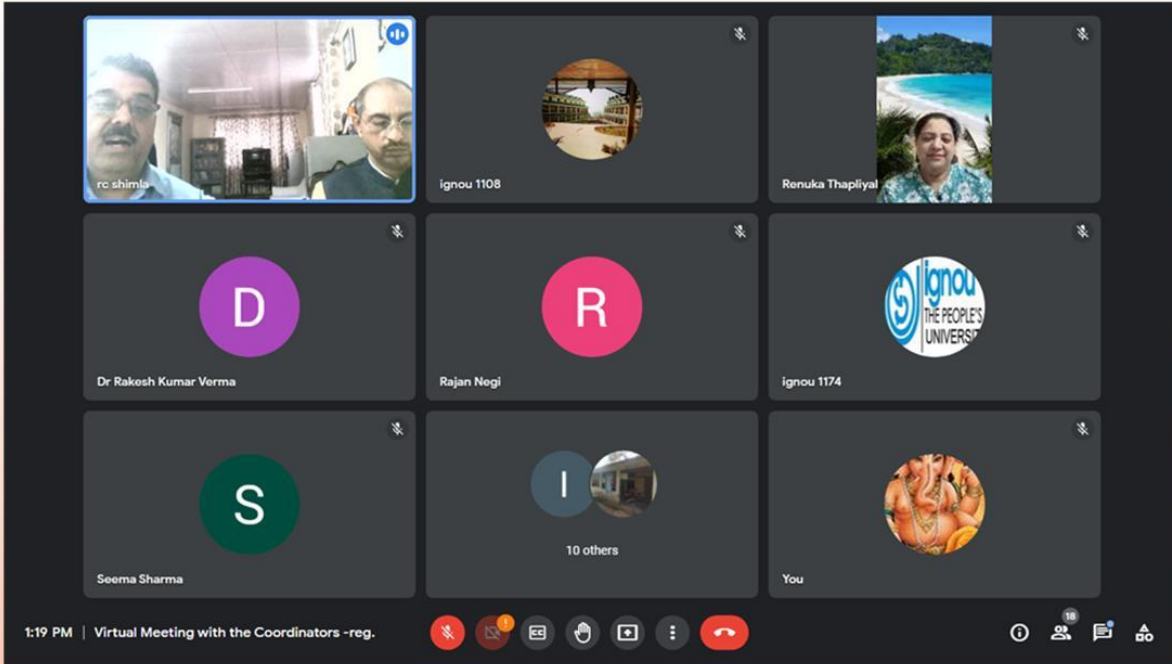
rc shimla

ignou 1108

Renuka Thapliyal

D
Dr Rakesh Kumar Verma

R
Rajan Negi

ignou THE PEOPLE'S UNIVERSITY
ignou 1174

S
Seema Sharma

I
10 others

You

1:19 PM | Virtual Meeting with the Coordinators -reg.

!

CC

18